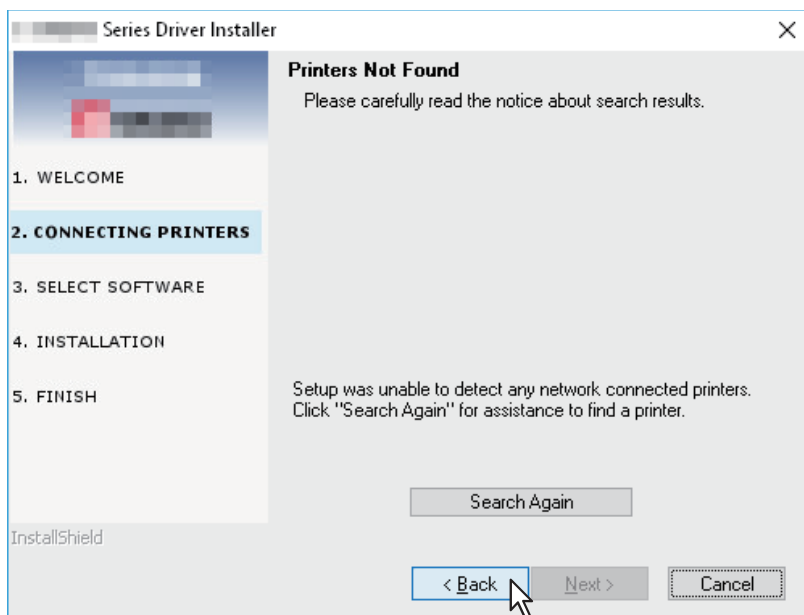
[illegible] Series Driver Installer

×

Printers Not Found

Please carefully read the notice about search results.

1. WELCOME

2. CONNECTING PRINTERS

3. SELECT SOFTWARE

4. INSTALLATION

5. FINISH

Setup was unable to detect any network connected printers. Click "Search Again" for assistance to find a printer.

Search Again

InstallShield

< Back

Next >

Cancel